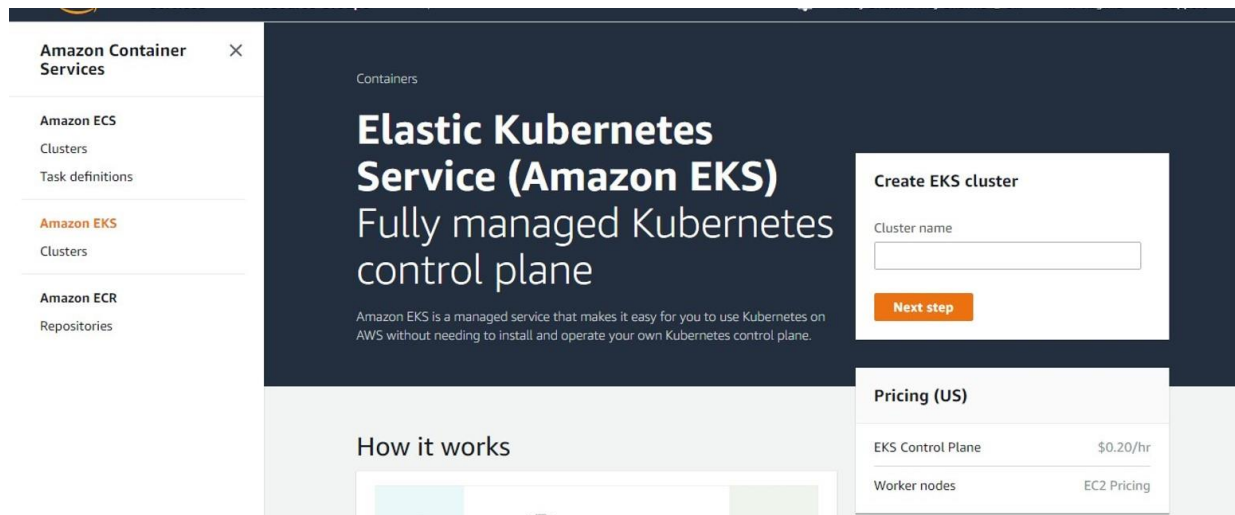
Amazon Container Services

×

Amazon ECS
Clusters
Task definitions

Amazon EKS
Clusters

Amazon ECR
Repositories

Containers

# Elastic Kubernetes Service (Amazon EKS)
Fully managed Kubernetes control plane

Amazon EKS is a managed service that makes it easy for you to use Kubernetes on AWS without needing to install and operate your own Kubernetes control plane.

Create EKS cluster

Cluster name

Next step

Pricing (US)

| EKS Control Plane | \$0.20/hr |
|---|---|
| Worker nodes | EC2 Pricing |

How it works